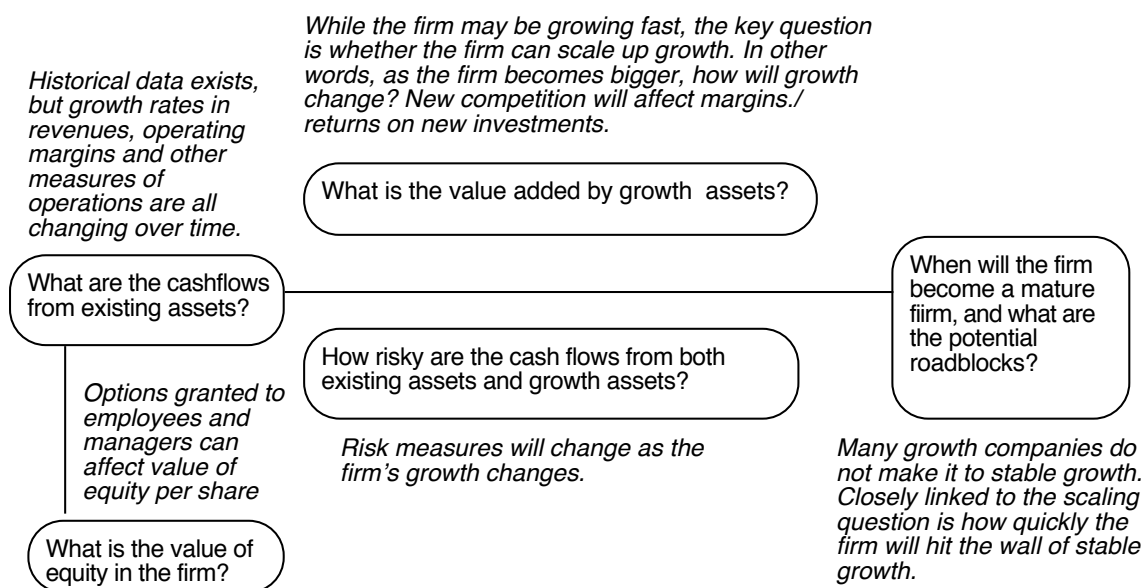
While the firm may be growing fast, the key question is whether the firm can scale up growth. In other words, as the firm becomes bigger, how will growth change? New competition will affect margins./ returns on new investments.

Historical data exists, but growth rates in revenues, operating margins and other measures of operations are all changing over time.

What is the value added by growth assets?

What are the cashflows from existing assets?

When will the firm become a mature fiirm, and what are the potential roadblocks?

How risky are the cash flows from both existing assets and growth assets?

Options granted to employees and managers can affect value of equity per share

Risk measures will change as the firm's growth changes.

Many growth companies do not make it to stable growth. Closely linked to the scaling question is how quickly the firm will hit the wall of stable growth.

What is the value of equity in the firm?